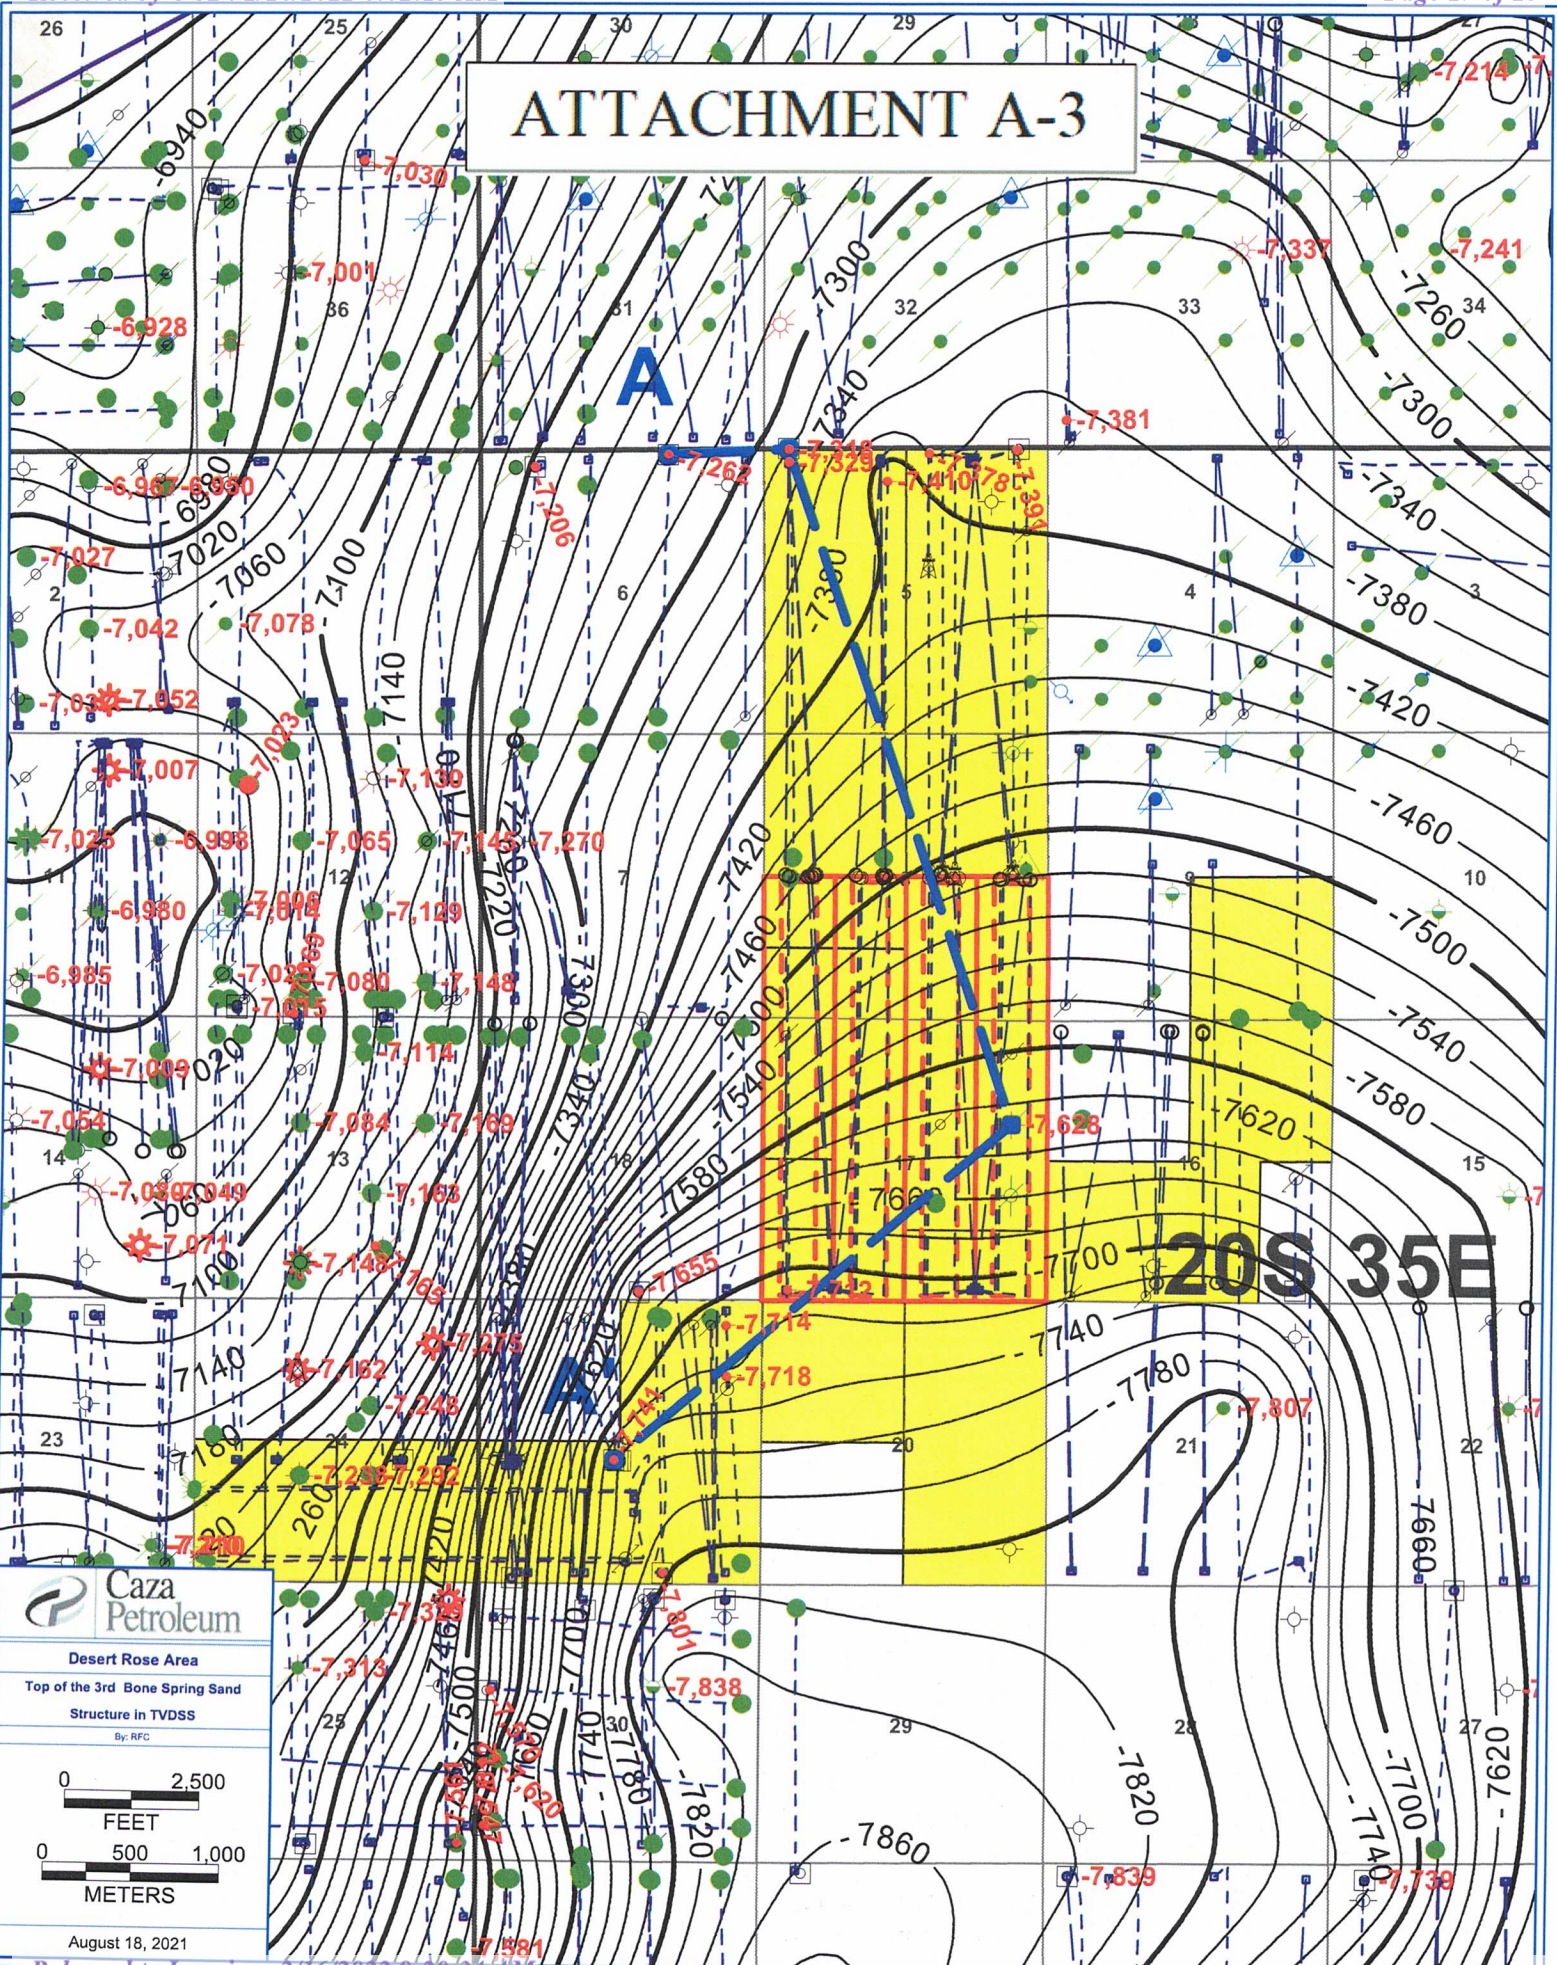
ATTACHMENT A-3

26
25
30
29
27
-7,214
-6940
-7,030
-7,337
-7,241
-7,001
36
31
32
33
34
-7300
-7260
-6,928
A
-7340
-7,381
-7300
-7,262
-7,318
-7,329
-7,410
-7,394
-6,967
-6,950
-7,206
-7340
-6980
-7,027
-7020
-7060
-7100
-7380
5
4
3
2
-7,042
-7,078
6
-7380
-7140
-7420
-7,030
-7,052
-7,007
-7,023
-7,130
-7,025
-6,998
-7,065
-7,145
-7,270
-7420
-7460
1
12
7
10
-6,980
-7,006
-7,014
-7,129
-7220
-7460
-7500
-6,985
-7,020
-7,080
-7,148
-7300
-7,015
-7500
-7540
-7,009
-7020
-7,114
-7,054
-7,084
-7,169
-7340
-7540
-7,628
-7620
-7580
14
13
18
17
16
15
-7,030
-7,049
-7,163
-7580
-7660
-7,071
-7100
-7,148
-7,163
-7380
-7,655
-7,712
-7700
20S 35E
-7140
-7,275
-7,714
-7740
-7,162
A'
-7620
-7,718
-7780
-7,248
-7,744
-7,807
23
24
20
21
22
-7180
-7,258
-7,292
-7220
-7260
-7420
-7660
-7,240
-7,801
-7,313
-7460
-7700
Caza Petroleum
Desert Rose Area
Top of the 3rd Bone Spring Sand
Structure in TVDSS
By: RFC
0 2,500
FEET
0 500 1,000
METERS
August 18, 2021
-7500
-7,838
25
30
29
28
27
-7,620
-7740
-7780
-7820
-7820
-7700
-7620
-7740
-7860
-7,839
-7,739
-7,381